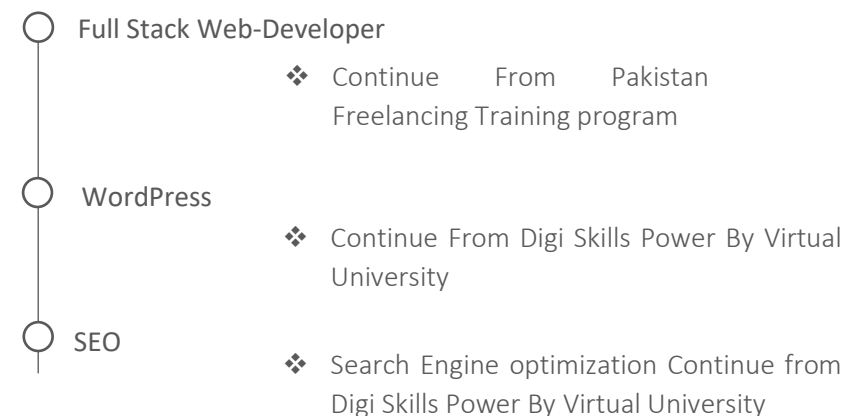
Full Stack Web-Developer

❖ Continue From Pakistan Freelancing Training program

WordPress

❖ Continue From Digi Skills Power By Virtual University

SEO

❖ Search Engine optimization Continue from Digi Skills Power By Virtual University